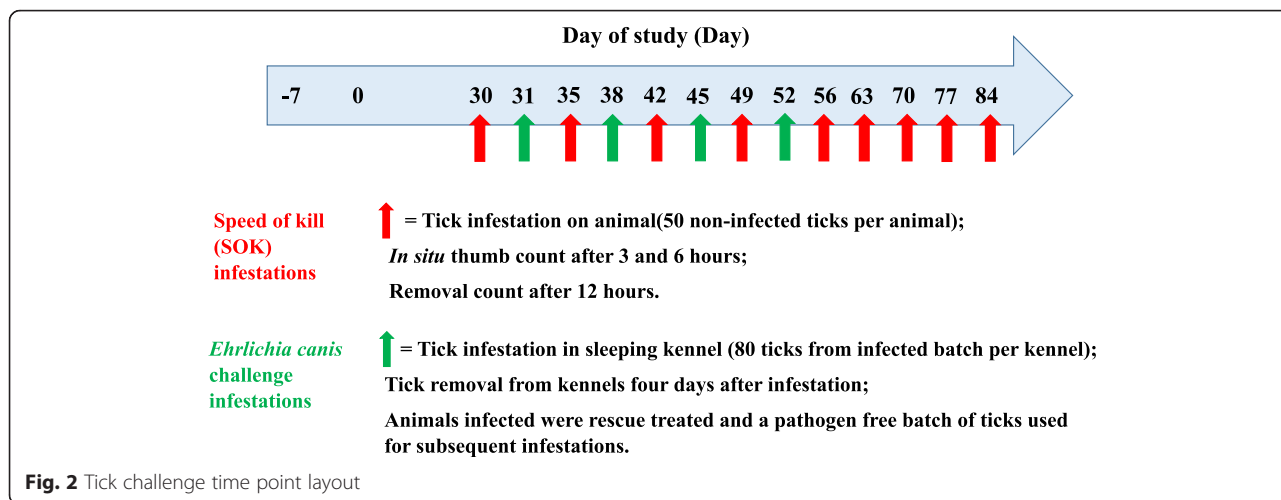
Day of study (Day)

-7 0 30 31 35 38 42 45 49 52 56 63 70 77 84

Speed of kill (SOK) infestations

= Tick infestation on animal(50 non-infected ticks per animal);

*In situ* thumb count after 3 and 6 hours;

Removal count after 12 hours.

*Ehrlichia canis* challenge infestations

= Tick infestation in sleeping kennel (80 ticks from infected batch per kennel);

Tick removal from kennels four days after infestation;

Animals infected were rescue treated and a pathogen free batch of ticks used for subsequent infestations.

Fig. 2 Tick challenge time point layout